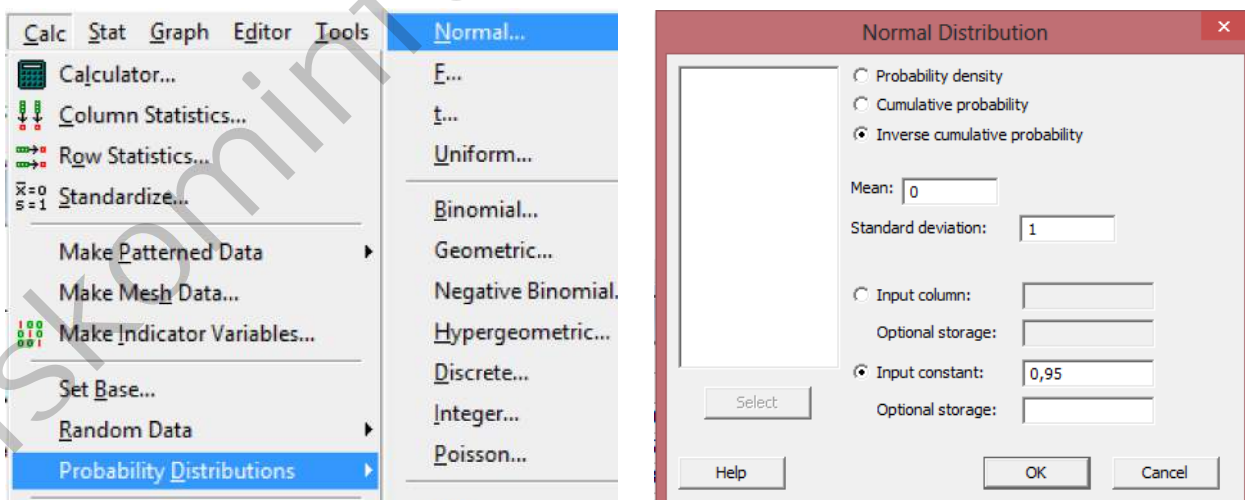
Calc Stat Graph Editor Tools

Calculator...
Column Statistics...
Row Statistics...
Standardize...
Make Patterned Data
Make Mesh Data...
Make Indicator Variables...
Set Base...
Random Data
Probability Distributions

Normal...
F...
t...
Uniform...
Binomial...
Geometric...
Negative Binomial...
Hypergeometric...
Discrete...
Integer...
Poisson...

Normal Distribution

Probability density
Cumulative probability
Inverse cumulative probability

Mean: 0
Standard deviation: 1

Input column:
Optional storage:
Input constant: 0,95
Optional storage:

Select

Help OK Cancel

iskomim